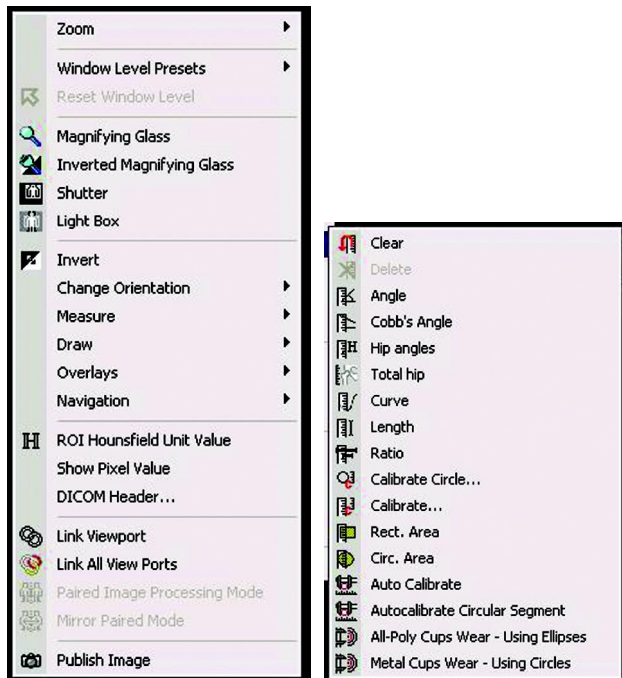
Zoom
Window Level Presets
Reset Window Level
Magnifying Glass
Inverted Magnifying Glass
Shutter
Light Box
Invert
Change Orientation
Measure
Draw
Overlays
Navigation
ROI Hounsfield Unit Value
Show Pixel Value
DICOM Header...
Link Viewport
Link All View Ports
Paired Image Processing Mode
Mirror Paired Mode
Publish Image

Clear
Delete
Angle
Cobb's Angle
Hip angles
Total hip
Curve
Length
Ratio
Calibrate Circle...
Calibrate...
Rect. Area
Circ. Area
Auto Calibrate
Autocalibrate Circular Segment
All-Poly Cups Wear - Using Ellipses
Metal Cups Wear - Using Circles